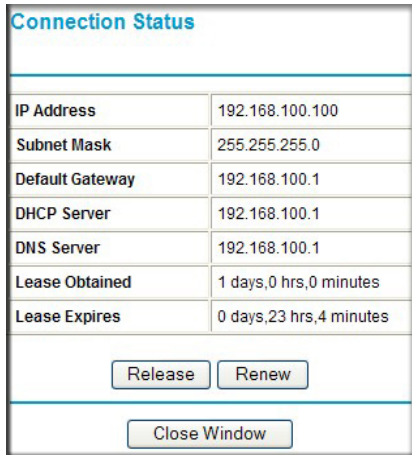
Connection Status

| | |
|---|---|
| IP Address | 192.168.100.100 |
| Subnet Mask | 255.255.255.0 |
| Default Gateway | 192.168.100.1 |
| DHCP Server | 192.168.100.1 |
| DNS Server | 192.168.100.1 |
| Lease Obtained | 1 days,0 hrs,0 minutes |
| Lease Expires | 0 days,23 hrs,4 minutes |

Release Renew

Close Window